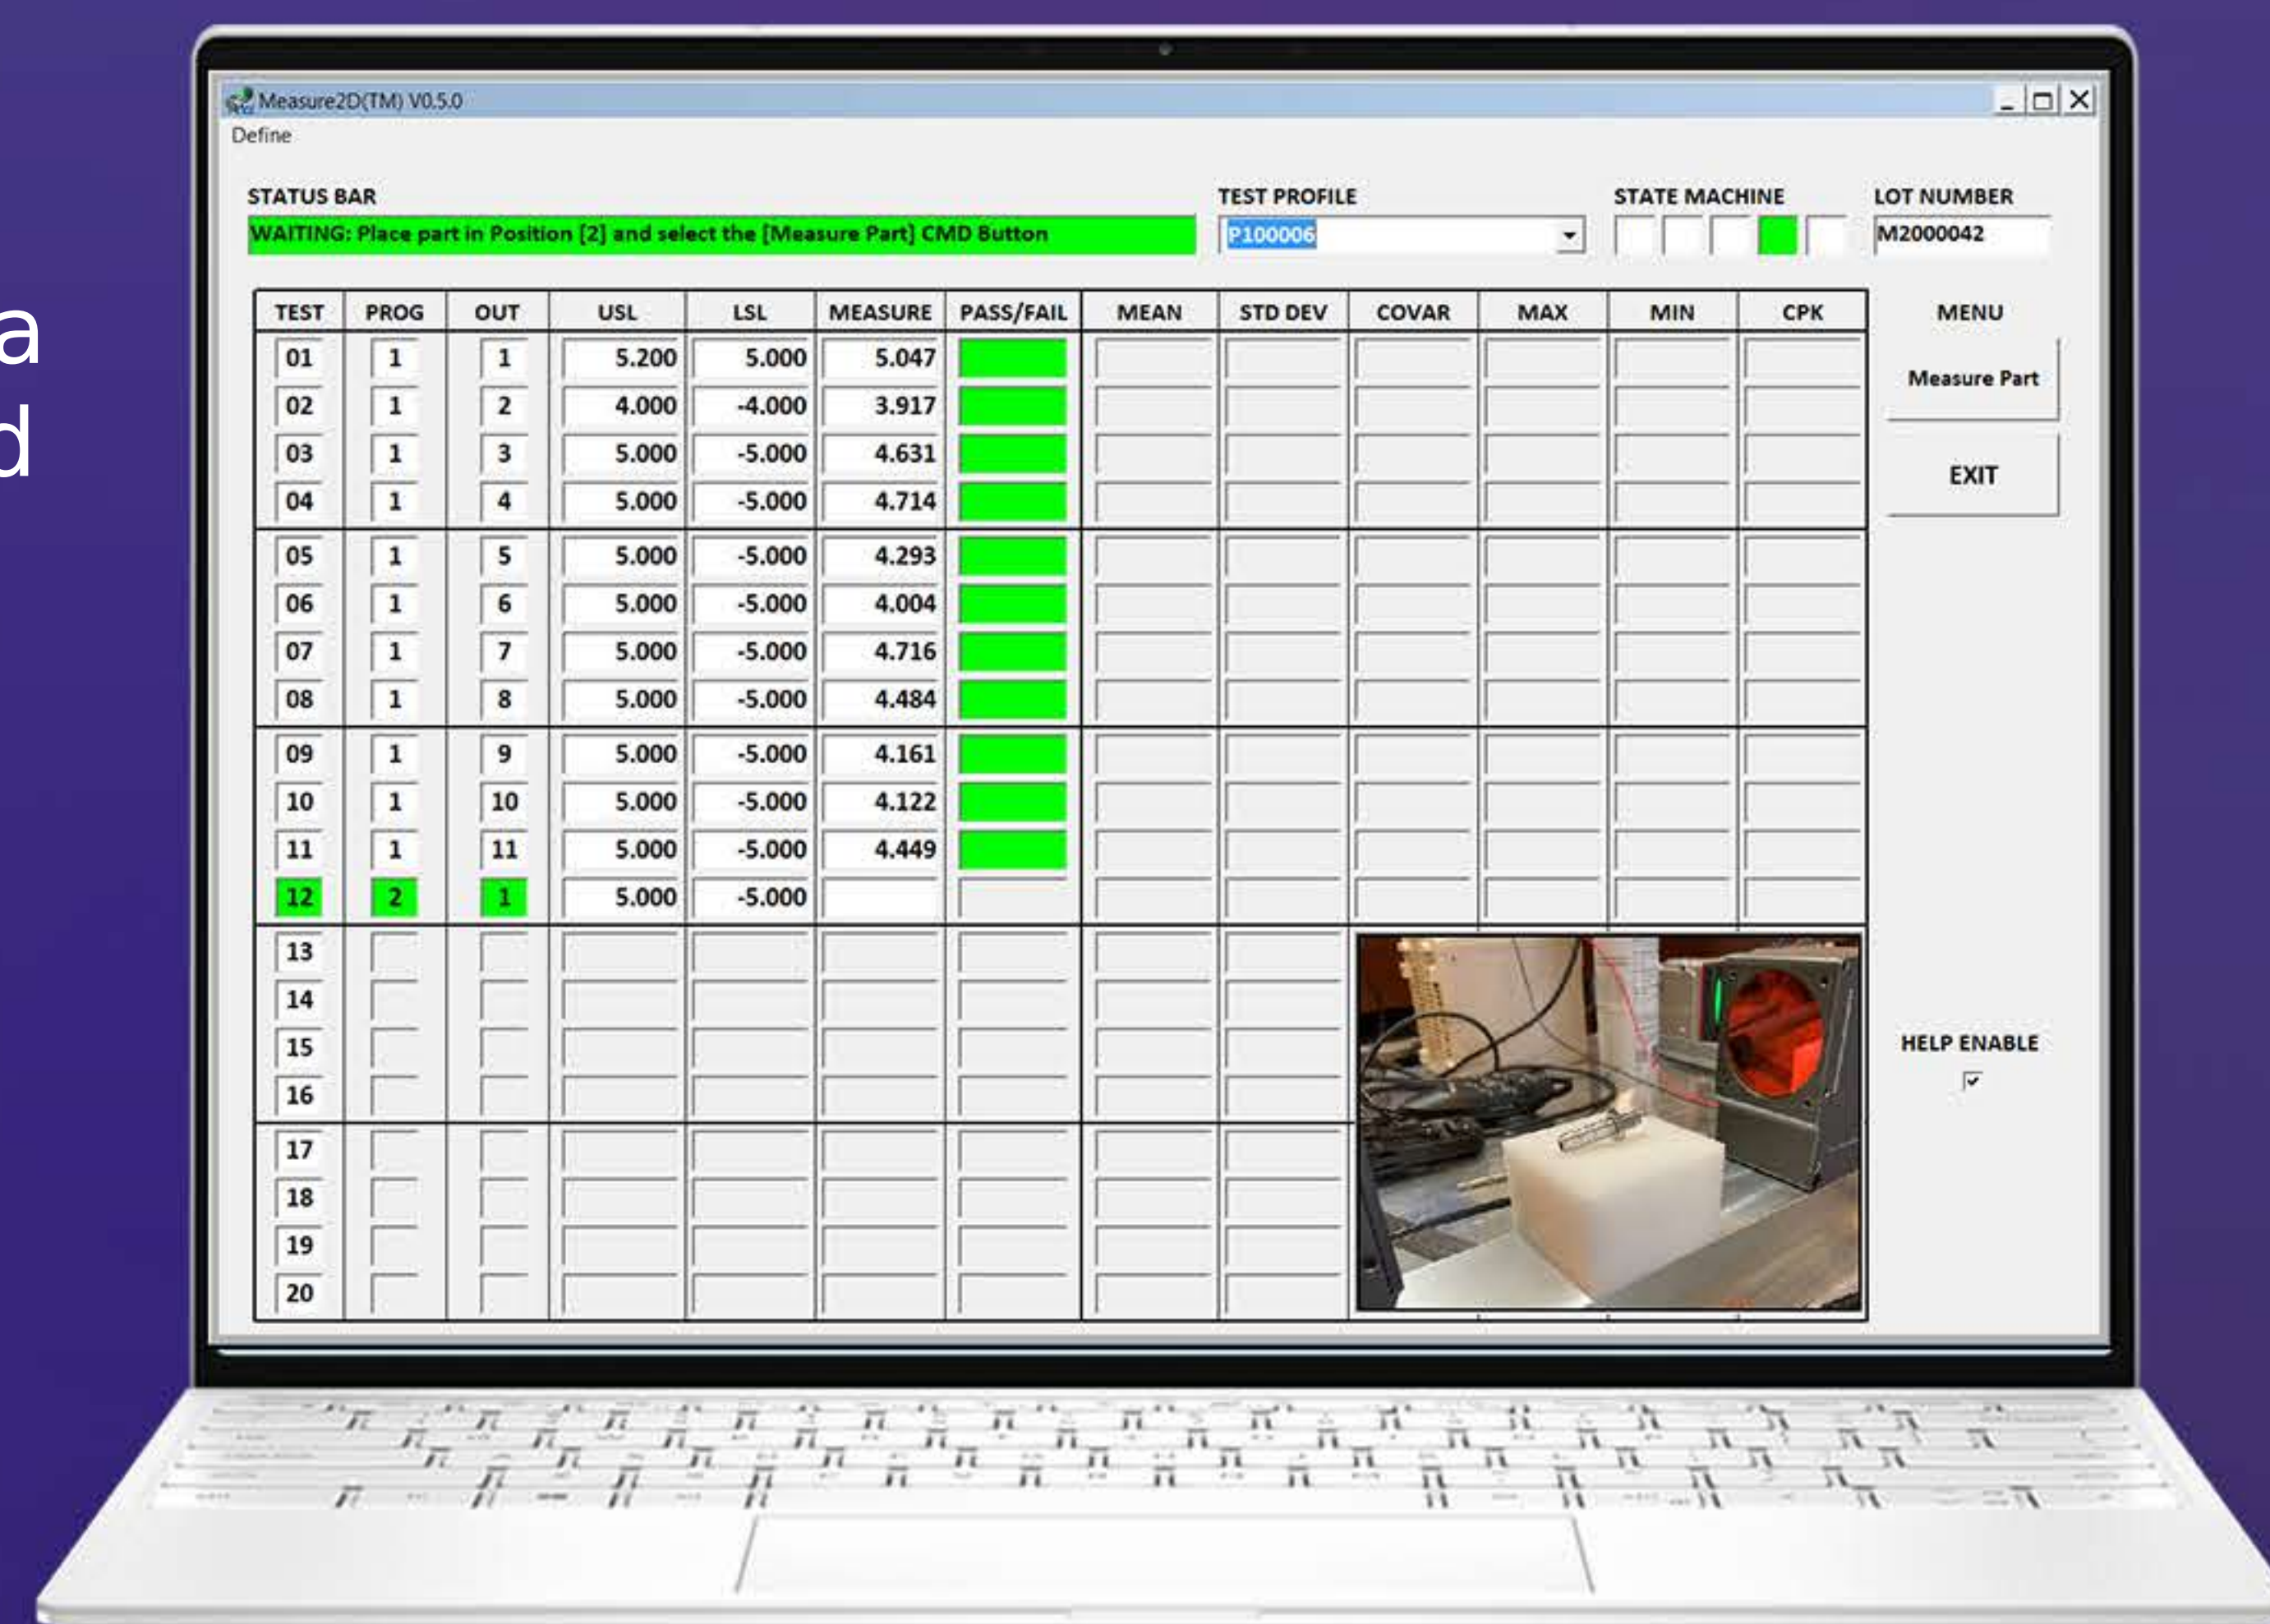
a
d

Measure2D(TM) V0.5.0

Define

STATUS BAR
WAITING: Place part in Position [2] and select the [Measure Part] CMD Button

TEST PROFILE
P100006

STATE MACHINE

LOT NUMBER
M2000042

| TEST | PROG | OUT | USL | LSL | MEASURE | PASS/FAIL | MEAN | STD DEV | COVAR | MAX | MIN | CPK |
|---|---|---|---|---|---|---|---|---|---|---|---|---|
| 01 | 1 | 1 | 5.200 | 5.000 | 5.047 | | | | | | | |
| 02 | 1 | 2 | 4.000 | -4.000 | 3.917 | | | | | | | |
| 03 | 1 | 3 | 5.000 | -5.000 | 4.631 | | | | | | | |
| 04 | 1 | 4 | 5.000 | -5.000 | 4.714 | | | | | | | |
| 05 | 1 | 5 | 5.000 | -5.000 | 4.293 | | | | | | | |
| 06 | 1 | 6 | 5.000 | -5.000 | 4.004 | | | | | | | |
| 07 | 1 | 7 | 5.000 | -5.000 | 4.716 | | | | | | | |
| 08 | 1 | 8 | 5.000 | -5.000 | 4.484 | | | | | | | |
| 09 | 1 | 9 | 5.000 | -5.000 | 4.161 | | | | | | | |
| 10 | 1 | 10 | 5.000 | -5.000 | 4.122 | | | | | | | |
| 11 | 1 | 11 | 5.000 | -5.000 | 4.449 | | | | | | | |
| 12 | 2 | 1 | 5.000 | -5.000 | | | | | | | | |
| 13 | | | | | | | | | | | | |
| 14 | | | | | | | | | | | | |
| 15 | | | | | | | | | | | | |
| 16 | | | | | | | | | | | | |
| 17 | | | | | | | | | | | | |
| 18 | | | | | | | | | | | | |
| 19 | | | | | | | | | | | | |
| 20 | | | | | | | | | | | | |

MENU
Measure Part
EXIT

HELP ENABLE